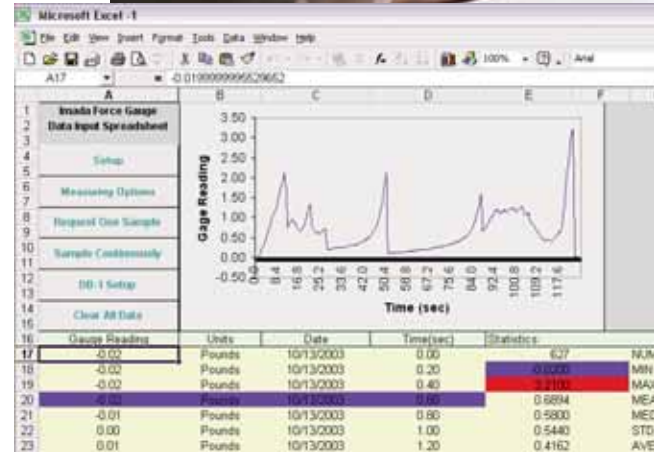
Microsoft Excel -1

File Edit View Insert Format Tools Data Window Help

100% Arial

A17 = -0.0199999996629662

| | A | B | C | D | E | F |
|---|---|---|---|---|---|---|
| 1 | Imada Force Gauge Data Input Spreadsheet | | | | | |
| 4 | Setup | | | | | |
| 6 | Measuring Options | | | | | |
| 8 | Request One Sample | | | | | |
| 10 | Sample Continuously | | | | | |
| 12 | DB-1 Setup | | | | | |
| 14 | Clear All Data | | | | | |
| 16 | Gauge Reading | Units | Date | Time(sec) | Statistics: | |
| 17 | -0.02 | Pounds | 10/13/2003 | 0.00 | 627 | NUM |
| 18 | -0.02 | Pounds | 10/13/2003 | 0.20 | -0.0200 | MIN |
| 19 | -0.02 | Pounds | 10/13/2003 | 0.40 | 3.2100 | MAX |
| 20 | -0.02 | Pounds | 10/13/2003 | 0.60 | 0.6894 | MEA |
| 21 | -0.01 | Pounds | 10/13/2003 | 0.80 | 0.5800 | MED |
| 22 | 0.00 | Pounds | 10/13/2003 | 1.00 | 0.5440 | STD |
| 23 | 0.01 | Pounds | 10/13/2003 | 1.20 | 0.4162 | AVE |

Gage Reading
3.50
3.00
2.50
2.00
1.50
1.00
0.50
0.00
-0.50
0.0 8.4 16.8 25.2 33.6 42.0 50.4 58.8 67.2 75.6 84.0 92.4 100.8 109.2 117.6
Time (sec)